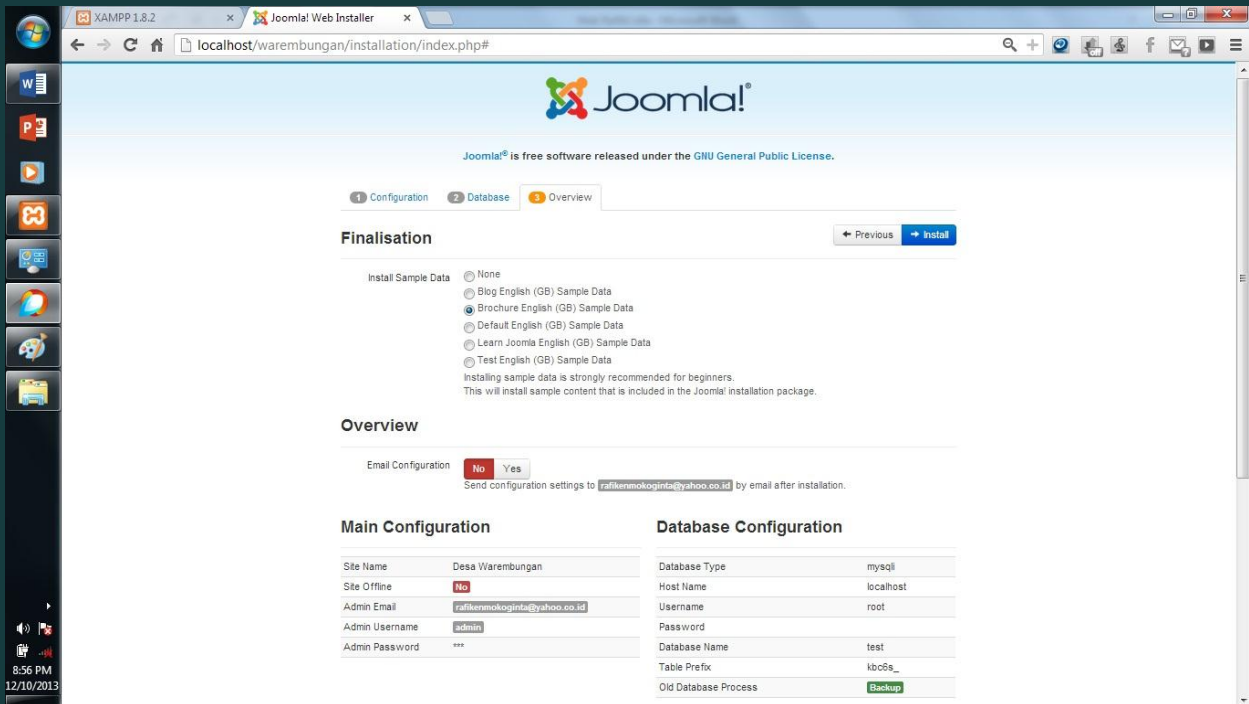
XAMPP 1.8.2
Joomla! Web Installer
localhost/warembungan/installation/index.php#

Joomla!®

Joomla!® is free software released under the GNU General Public License.

1 Configuration 2 Database 3 Overview

Finalisation

← Previous → Install

Install Sample Data
None
Blog English (GB) Sample Data
Brochure English (GB) Sample Data
Default English (GB) Sample Data
Learn Joomla English (GB) Sample Data
Test English (GB) Sample Data
Installing sample data is strongly recommended for beginners.
This will install sample content that is included in the Joomla! installation package.

Overview

Email Configuration No Yes
Send configuration settings to rafikenmokoginta@yahoo.co.id by email after installation.

Main Configuration

| Site Name | Desa Warembungan |
|---|---|
| Site Offline | No |
| Admin Email | rafikenmokoginta@yahoo.co.id |
| Admin Username | admin |
| Admin Password | *** |

Database Configuration

| Database Type | mysqli |
|---|---|
| Host Name | localhost |
| Username | root |
| Password | |
| Database Name | test |
| Table Prefix | kbc6s_ |
| Old Database Process | Backup |

8:56 PM
12/10/2013